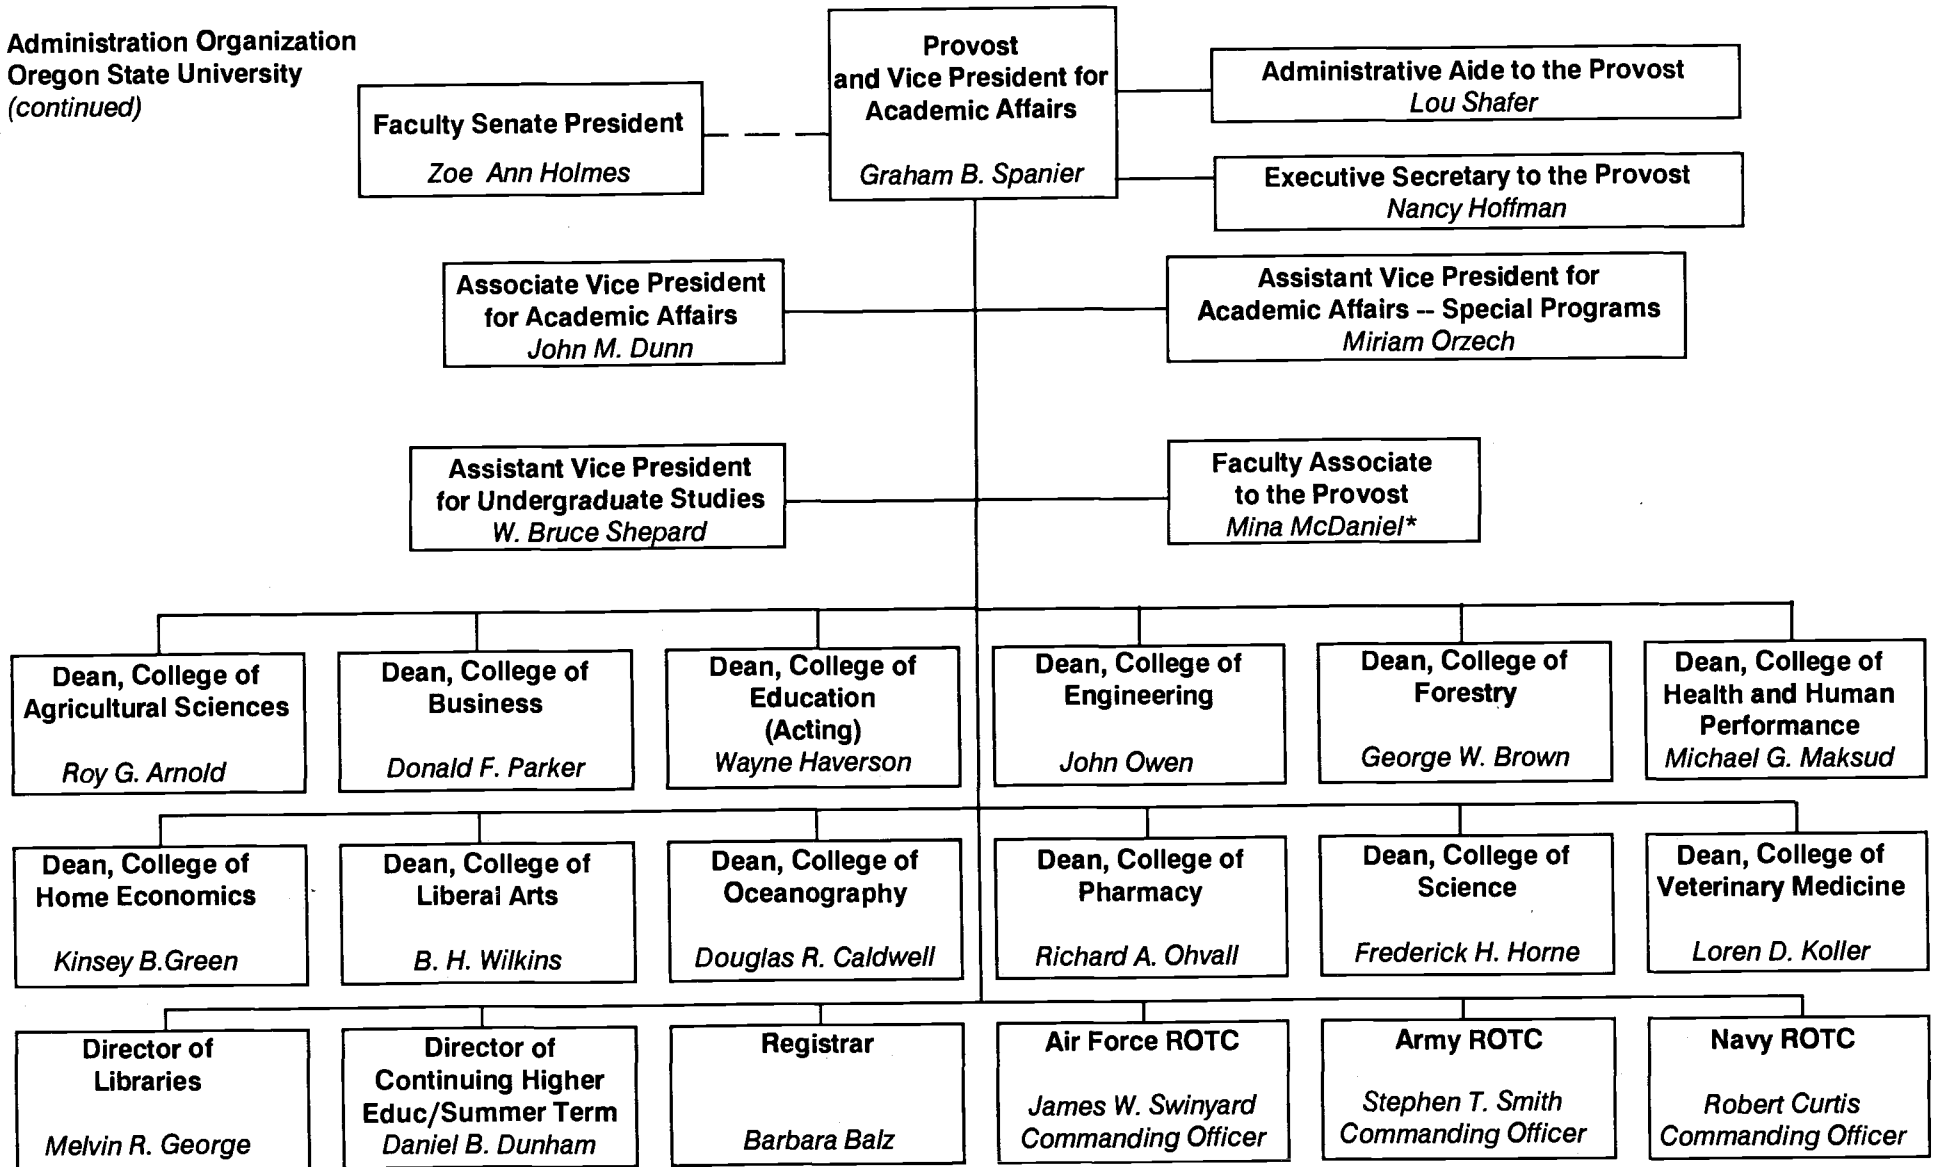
Administration Organization
Oregon State University
(continued)

Provost
and Vice President for
Academic Affairs
Graham B. Spanier

Faculty Senate President
Zoe Ann Holmes

Administrative Aide to the Provost
Lou Shafer

Executive Secretary to the Provost
Nancy Hoffman

Associate Vice President
for Academic Affairs
John M. Dunn

Assistant Vice President for
Academic Affairs -- Special Programs
Miriam Orzech

Assistant Vice President
for Undergraduate Studies
W. Bruce Shepard

Faculty Associate
to the Provost
Mina McDaniel*

Dean, College of
Agricultural Sciences
Roy G. Arnold

Dean, College of
Business
Donald F. Parker

Dean, College of
Education
(Acting)
Wayne Haverson

Dean, College of
Engineering
John Owen

Dean, College of
Forestry
George W. Brown

Dean, College of
Health and Human
Performance
Michael G. Maksud

Dean, College of
Home Economics
Kinsey B.Green

Dean, College of
Liberal Arts
B. H. Wilkins

Dean, College of
Oceanography
Douglas R. Caldwell

Dean, College of
Pharmacy
Richard A. Ohvall

Dean, College of
Science
Frederick H. Horne

Dean, College of
Veterinary Medicine
Loren D. Koller

Director of
Libraries
Melvin R. George

Director of
Continuing Higher
Educ/Summer Term
Daniel B. Dunham

Registrar
Barbara Balz

Air Force ROTC
James W. Swinyard
Commanding Officer

Army ROTC
Stephen T. Smith
Commanding Officer

Navy ROTC
Robert Curtis
Commanding Officer